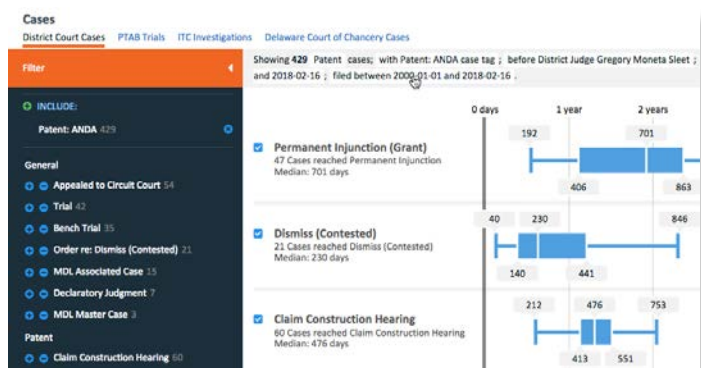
Cases

District Court Cases PTAB Trials ITC Investigations Delaware Court of Chancery Cases

Filter

Showing 429 Patent cases; with Patent: ANDA case tag ; before District Judge Gregory Moneta Sleet ; and 2018-02-16 ; filed between 2000-01-01 and 2018-02-16 .

INCLUDE:

Patent: ANDA 429

General

Appealed to Circuit Court 54

Trial 42

Bench Trial 35

Order re: Dismiss (Contested) 21

MDL Associated Case 15

Declaratory Judgment 7

MDL Master Case 3

Patent

Claim Construction Hearing 60

0 days 1 year 2 years

Permanent Injunction (Grant)
47 Cases reached Permanent Injunction
Median: 701 days

192 701 406 863

Dismiss (Contested)
21 Cases reached Dismiss (Contested)
Median: 230 days

40 230 846 140 441

Claim Construction Hearing
60 Cases reached Claim Construction Hearing
Median: 476 days

212 476 753 413 551